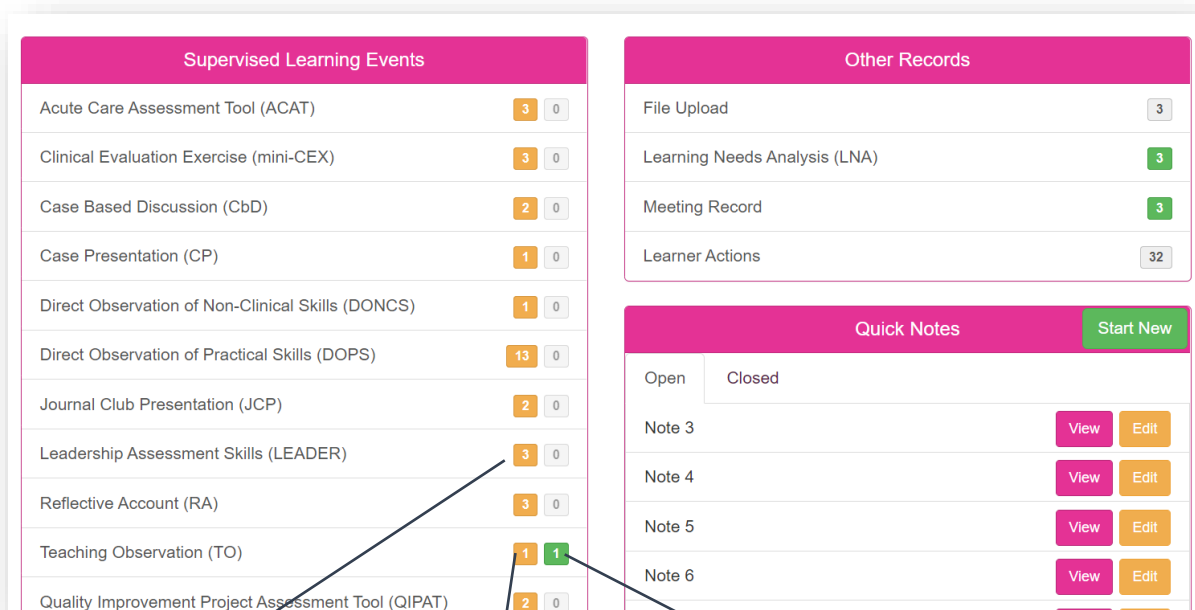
Supervised Learning Events

| | | |
|---|---|---|
| Acute Care Assessment Tool (ACAT) | 3 | 0 |
| Clinical Evaluation Exercise (mini-CEX) | 3 | 0 |
| Case Based Discussion (CbD) | 2 | 0 |
| Case Presentation (CP) | 1 | 0 |
| Direct Observation of Non-Clinical Skills (DONCS) | 1 | 0 |
| Direct Observation of Practical Skills (DOPS) | 13 | 0 |
| Journal Club Presentation (JCP) | 2 | 0 |
| Leadership Assessment Skills (LEADER) | 3 | 0 |
| Reflective Account (RA) | 3 | 0 |
| Teaching Observation (TO) | 1 | 1 |
| Quality Improvement Project Assessment Tool (QIPAT) | 2 | 0 |

Other Records

| | |
|---|---|
| File Upload | 3 |
| Learning Needs Analysis (LNA) | 3 |
| Meeting Record | 3 |
| Learner Actions | 32 |

Quick Notes

Start New

Open Closed

Note 3 View Edit

Note 4 View Edit

Note 5 View Edit

Note 6 View Edit